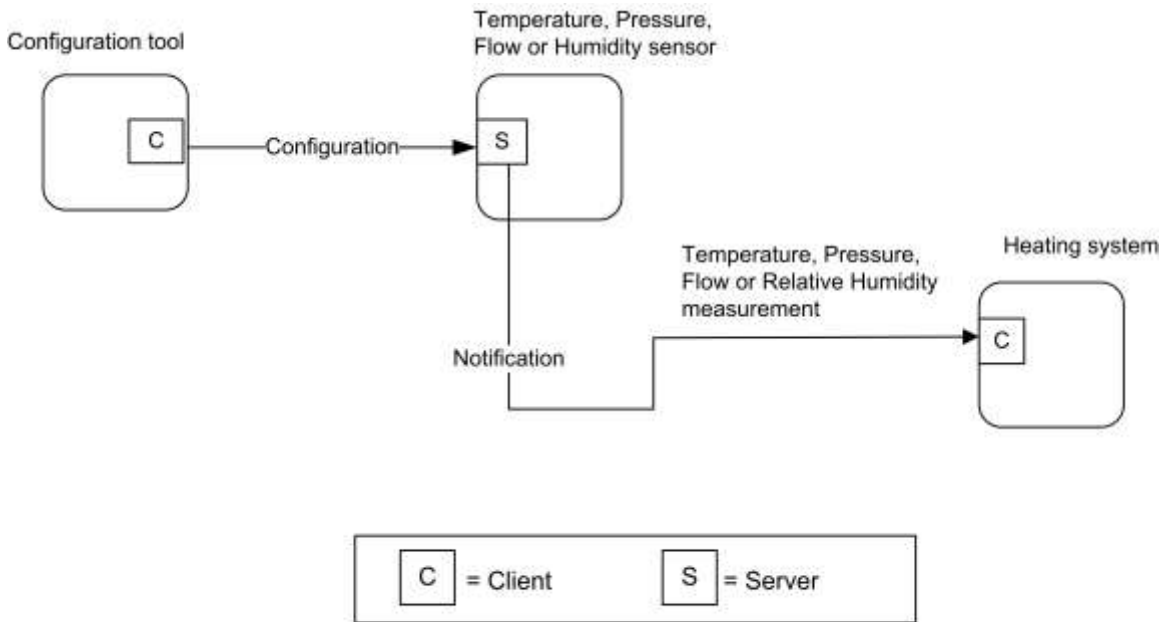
Configuration tool

C

Configuration

Temperature, Pressure, Flow or Humidity sensor

S

Notification

Temperature, Pressure, Flow or Relative Humidity measurement

Heating system

C

C = Client

S = Server